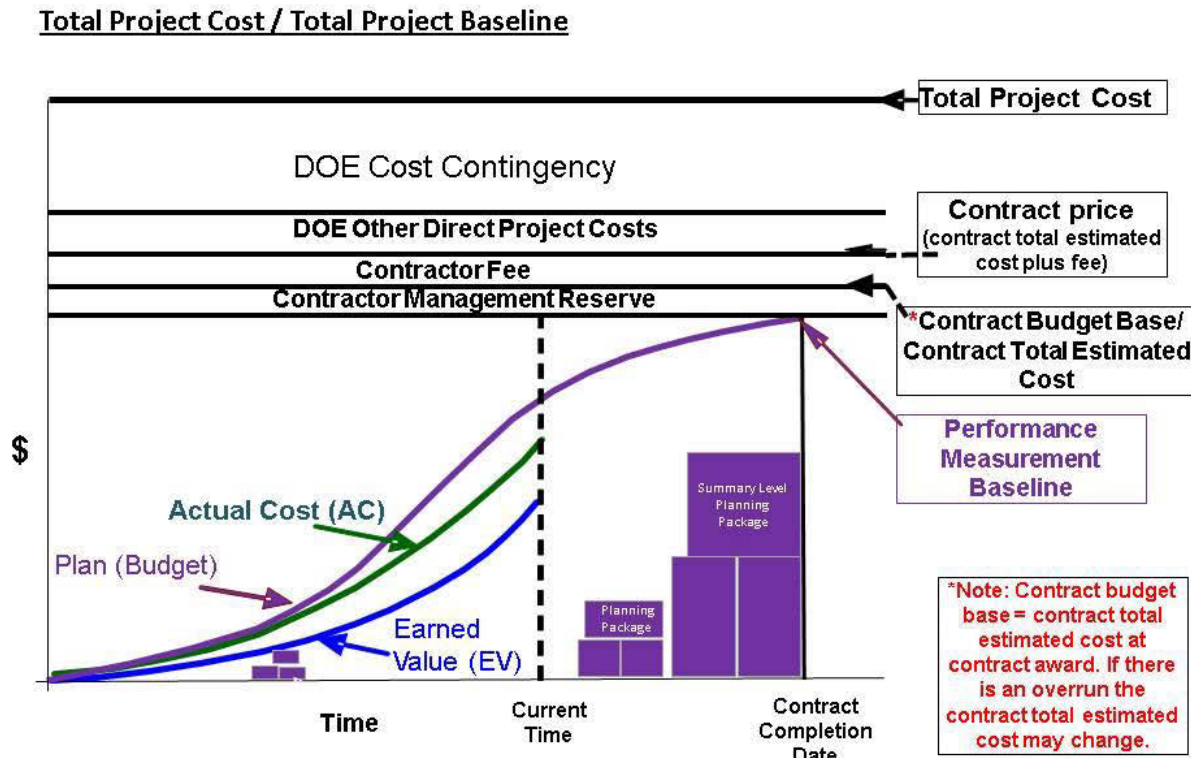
Total Project Cost / Total Project Baseline

Total Project Cost

DOE Cost Contingency

DOE Other Direct Project Costs

Contract price (contract total estimated cost plus fee)

Contractor Fee

Contractor Management Reserve

*Contract Budget Base/ Contract Total Estimated Cost

$

Performance Measurement Baseline

Summary Level Planning Package

Actual Cost (AC)

Plan (Budget)

Planning Package

Earned Value (EV)

*Note: Contract budget base = contract total estimated cost at contract award. If there is an overrun the contract total estimated cost may change.

Time

Current Time

Contract Completion Date